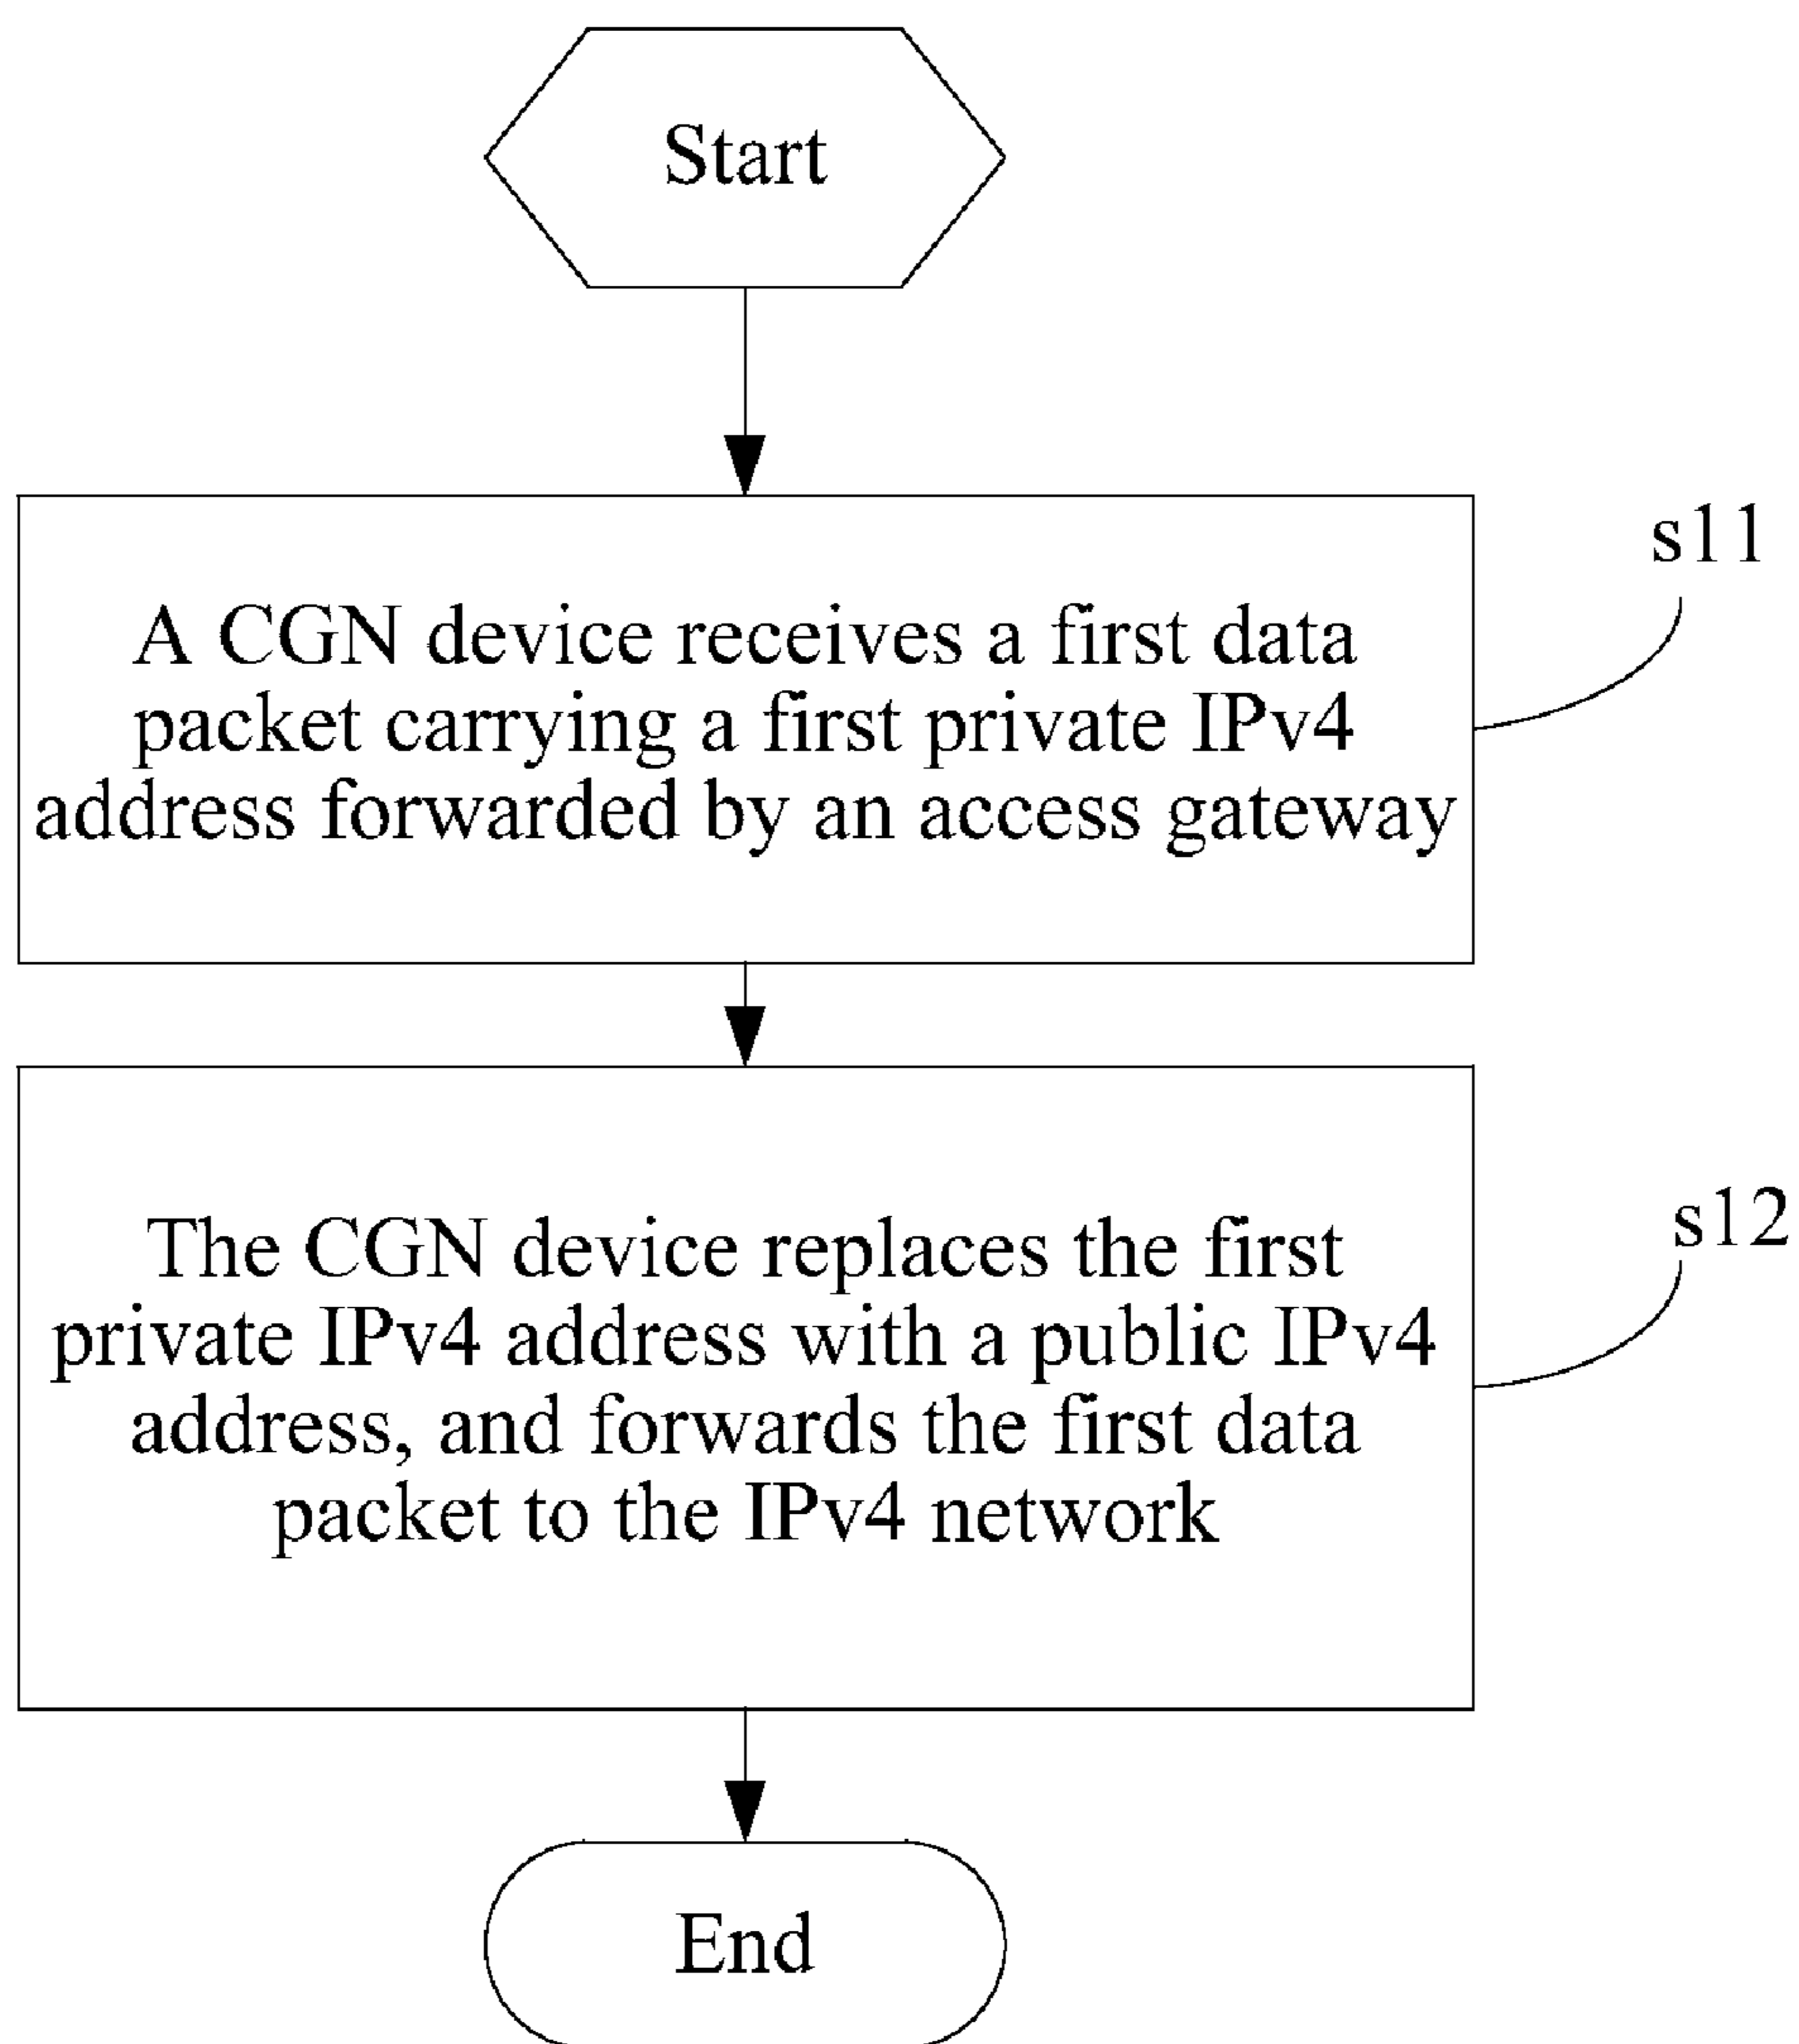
Start

s11

A CGN device receives a first data packet carrying a first private IPv4 address forwarded by an access gateway

s12

The CGN device replaces the first private IPv4 address with a public IPv4 address, and forwards the first data packet to the IPv4 network

End